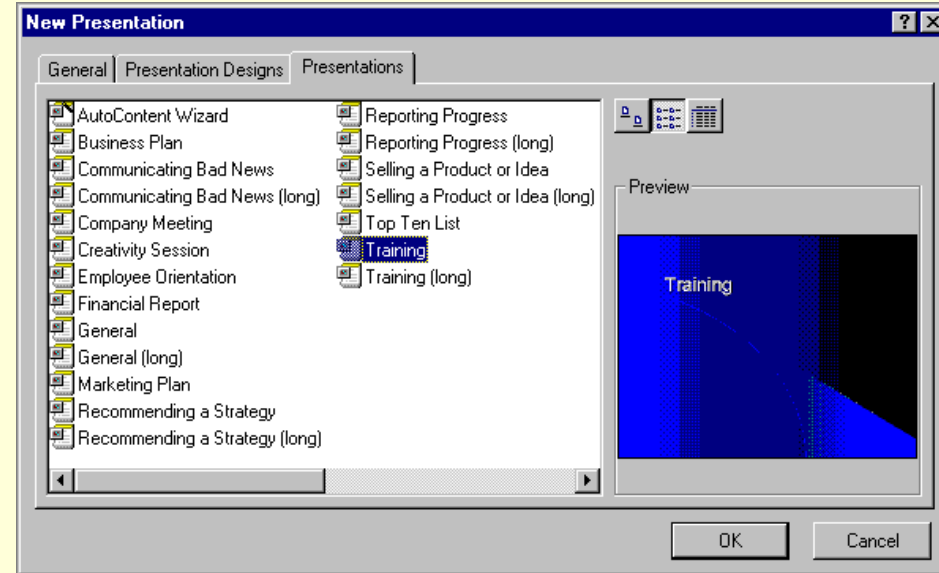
New Presentation

General | Presentation Designs | Presentations

AutoContent Wizard
Business Plan
Communicating Bad News
Communicating Bad News (long)
Company Meeting
Creativity Session
Employee Orientation
Financial Report
General
General (long)
Marketing Plan
Recommending a Strategy
Recommending a Strategy (long)

Reporting Progress
Reporting Progress (long)
Selling a Product or Idea
Selling a Product or Idea (long)
Top Ten List
Training
Training (long)

Preview

Training

OK
Cancel